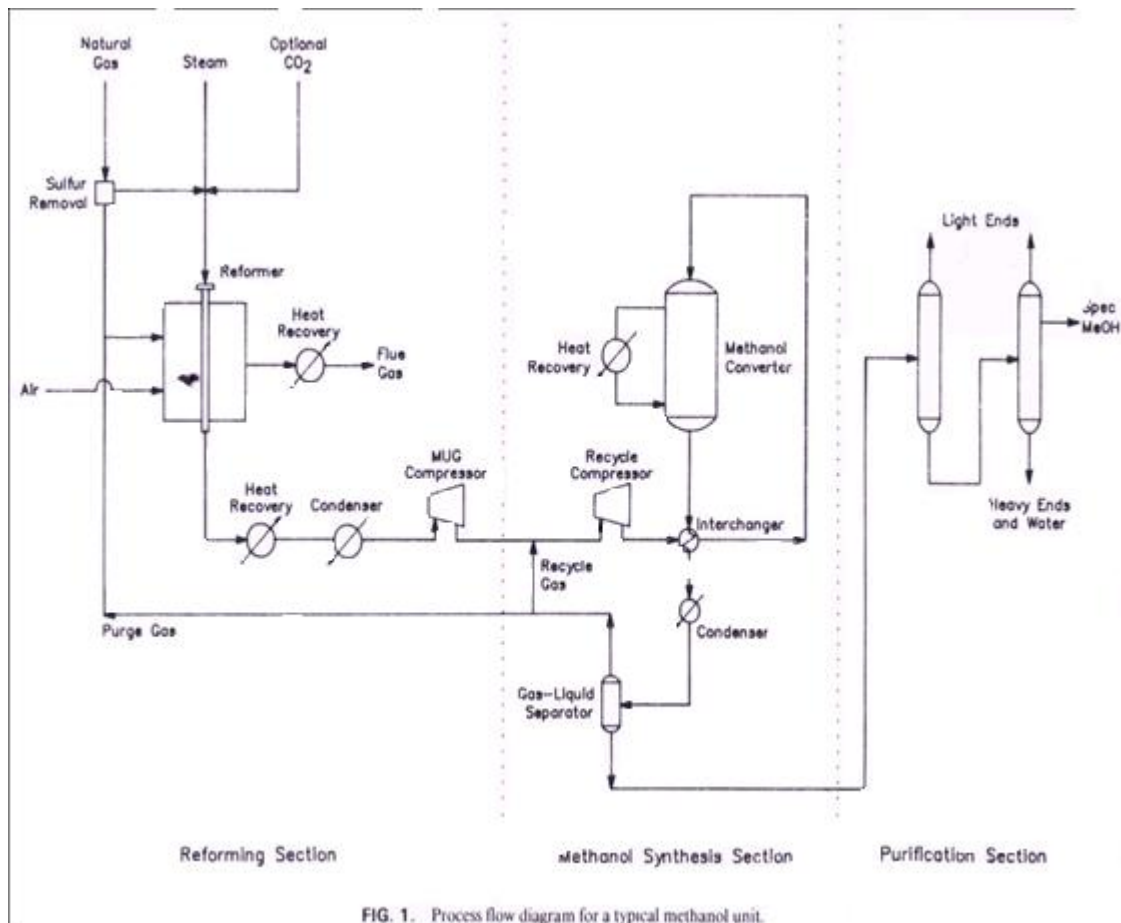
Natural Gas

Steam

Optional $CO_2$

Sulfur Removal

Reformer

Heat Recovery

Flue Gas

Air

Heat Recovery

Condenser

MUG Compressor

Recycle Compressor

Heat Recovery

Methanol Converter

Interchanger

Recycle Gas

Condenser

Purge Gas

Gas-Liquid Separator

Light Ends

Spec MeOH

Heavy Ends and Water

Reforming Section

Methanol Synthesis Section

Purification Section

FIG. 1. Process flow diagram for a typical methanol unit.